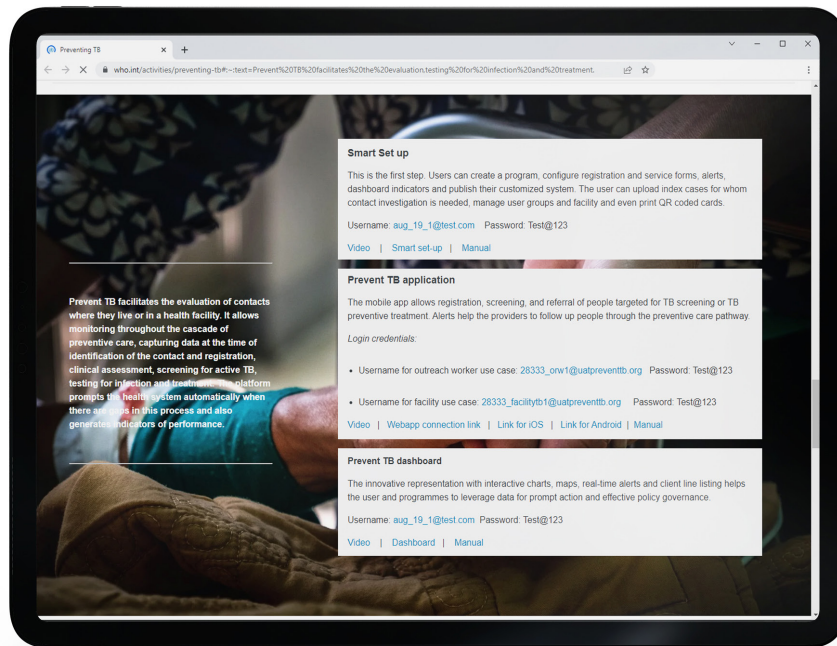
Preventing TB

who.int/activities/preventing-tb#:~:text=Prevent%20TB%20facilitates%20the%20evaluation,testing%20for%20infection%20and%20treatment.

Prevent TB facilitates the evaluation of contacts where they live or in a health facility. It allows monitoring throughout the cascade of preventive care, capturing data at the time of identification of the contact and registration, clinical assessment, screening for active TB, testing for infection and treatment. The platform prompts the health system automatically when there are gaps in this process and also generates indicators of performance.

Smart Set up

This is the first step. Users can create a program, configure registration and service forms, alerts, dashboard indicators and publish their customized system. The user can upload index cases for whom contact investigation is needed, manage user groups and facility and even print QR coded cards.

Username: aug_19_1@test.com Password: Test@123

Video | Smart set-up | Manual

Prevent TB application

The mobile app allows registration, screening, and referral of people targeted for TB screening or TB preventive treatment. Alerts help the providers to follow up people through the preventive care pathway.

Login credentials:

- Username for outreach worker use case: 28333_orw1@uatpreventtb.org Password: Test@123

- Username for facility use case: 28333_facilitytb1@uatpreventtb.org Password: Test@123

Video | Webapp connection link | Link for iOS | Link for Android | Manual

Prevent TB dashboard

The innovative representation with interactive charts, maps, real-time alerts and client line listing helps the user and programmes to leverage data for prompt action and effective policy governance.

Username: aug_19_1@test.com Password: Test@123

Video | Dashboard | Manual